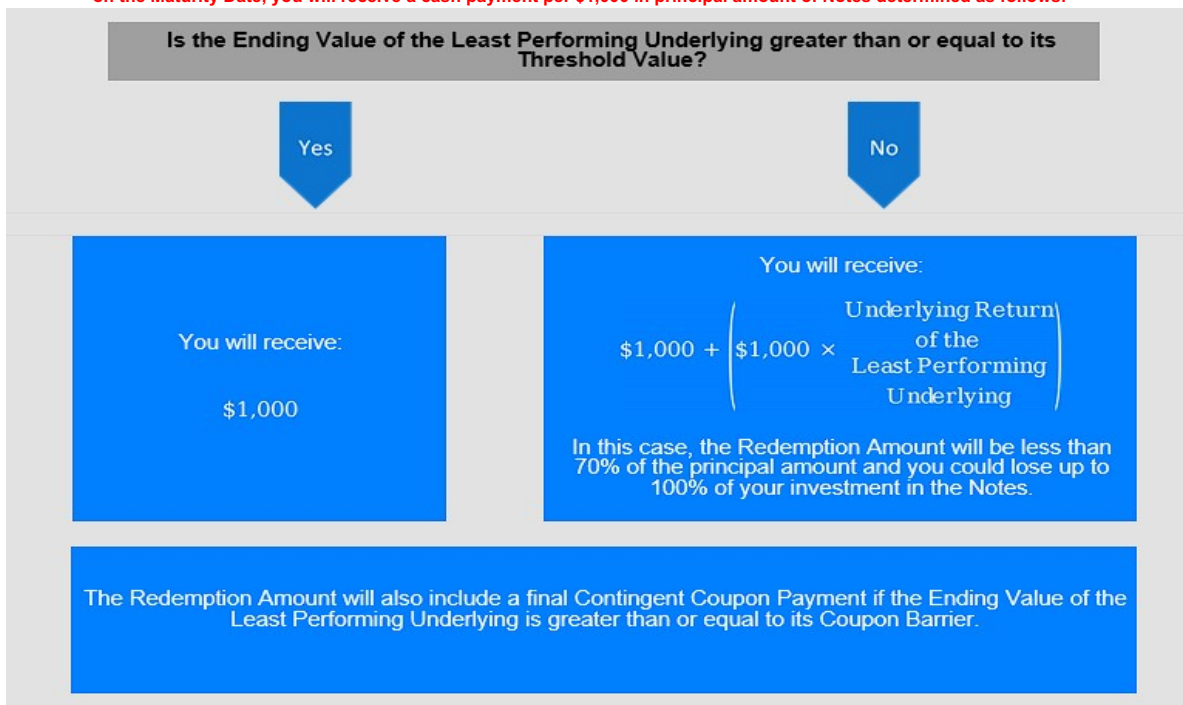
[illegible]

Is the Ending Value of the Least Performing Underlying greater than or equal to its Threshold Value?

Yes

No

You will receive:

$1,000

You will receive:

$\$1,000 + \left(\$1,000 \times \begin{array}{c}\text{Underlying Return} \\ \text{of the} \\ \text{Least Performing} \\ \text{Underlying}\end{array}\right)$

In this case, the Redemption Amount will be less than 70% of the principal amount and you could lose up to 100% of your investment in the Notes.

The Redemption Amount will also include a final Contingent Coupon Payment if the Ending Value of the Least Performing Underlying is greater than or equal to its Coupon Barrier.